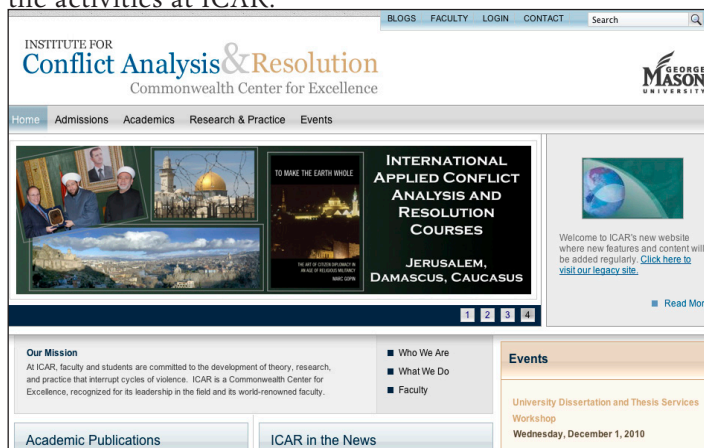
the activities at ICAR.

BLOGS FACULTY LOGIN CONTACT Search

INSTITUTE FOR
Conflict Analysis & Resolution
Commonwealth Center for Excellence

GEORGE MASON UNIVERSITY

Home Admissions Academics Research & Practice Events

TO MAKE THE EARTH WHOLE

THE ART OF CITIZEN DIPLOMACY IN AN AGE OF RELIGIOUS MILITANCY
MARC GOPIN

INTERNATIONAL APPLIED CONFLICT ANALYSIS AND RESOLUTION COURSES

JERUSALEM, DAMASCUS, CAUCASUS

1 2 3 4

Welcome to ICAR's new website where new features and content will be added regularly. Click here to visit our legacy site.

Read Mor

Our Mission
At ICAR, faculty and students are committed to the development of theory, research, and practice that interrupt cycles of violence. ICAR is a Commonwealth Center for Excellence, recognized for its leadership in the field and its world-renowned faculty.

Who We Are
What We Do
Faculty

Events

University Dissertation and Thesis Services Workshop
Wednesday, December 1, 2010

Academic Publications

ICAR in the News